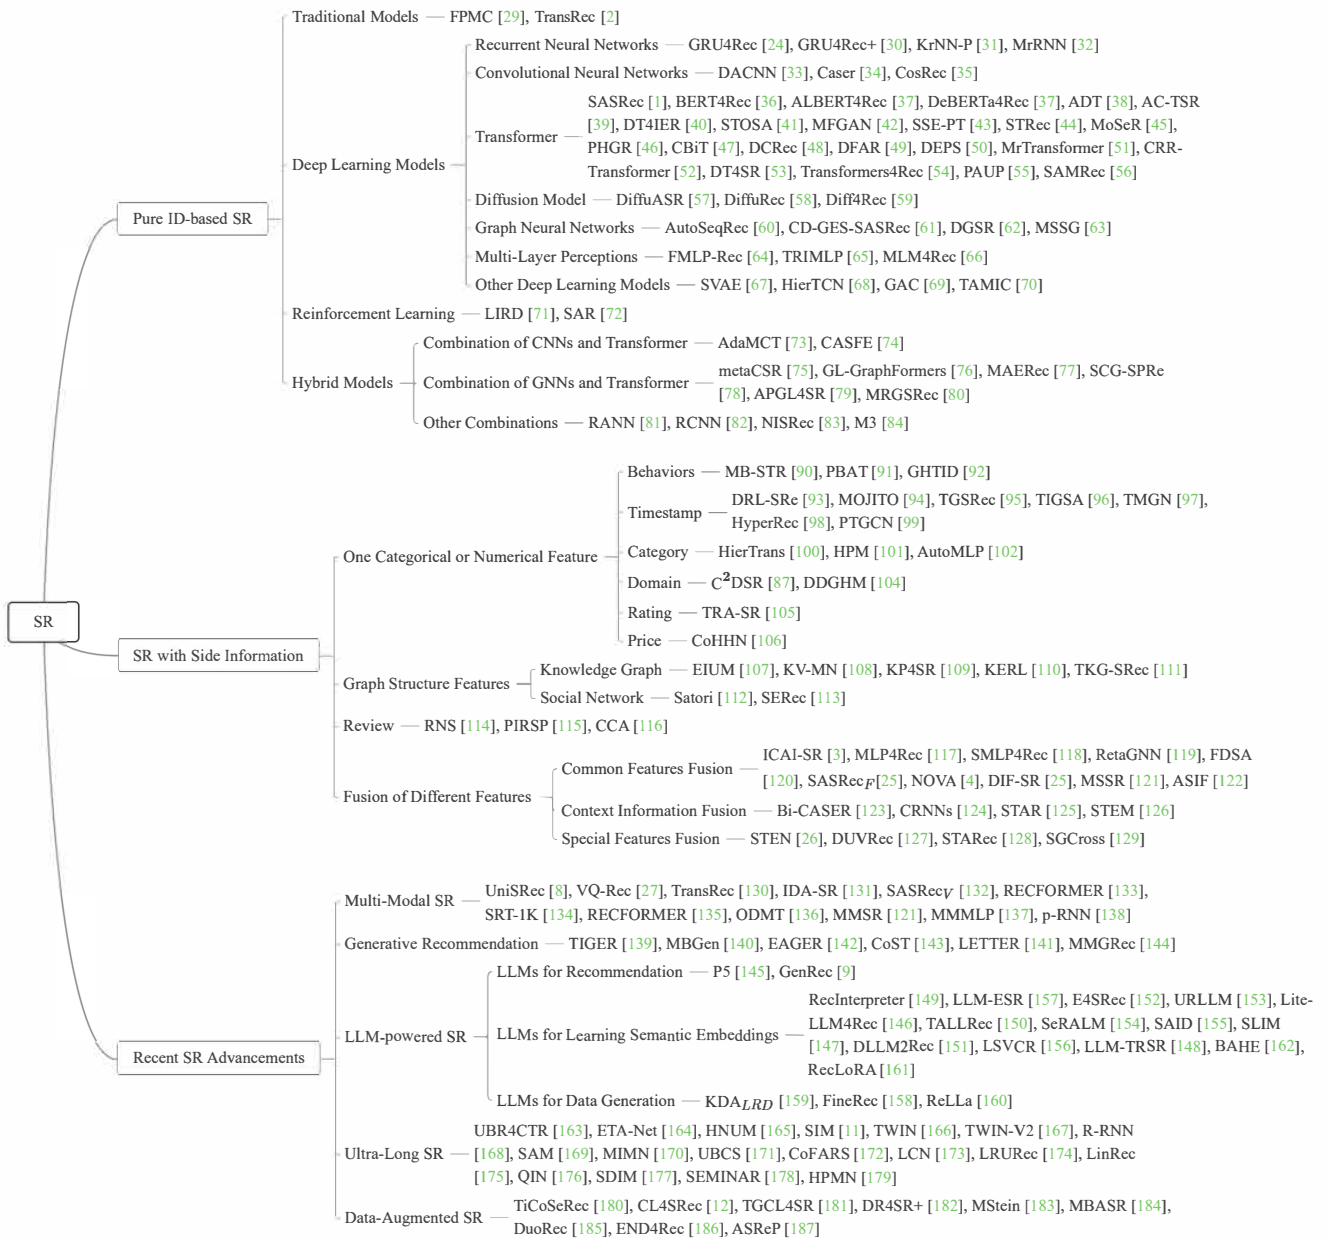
SR

Pure ID-based SR

Traditional Models — FPMC [29], TransRec [2]

Deep Learning Models

Recurrent Neural Networks — GRU4Rec [24], GRU4Rec+ [30], KrNN-P [31], MrRNN [32]

Convolutional Neural Networks — DACNN [33], Caser [34], CosRec [35]

Transformer — SASRec [1], BERT4Rec [36], ALBERT4Rec [37], DeBERTa4Rec [37], ADT [38], AC-TSR [39], DT4IER [40], STOSA [41], MFGAN [42], SSE-PT [43], STRec [44], MoSeR [45], PHGR [46], CBiT [47], DCRec [48], DFAR [49], DEPS [50], MrTransformer [51], CRR-Transformer [52], DT4SR [53], Transformers4Rec [54], PAUP [55], SAMRec [56]

Diffusion Model — DiffuASR [57], DiffuRec [58], Diff4Rec [59]

Graph Neural Networks — AutoSeqRec [60], CD-GES-SASRec [61], DGSR [62], MSSG [63]

Multi-Layer Perceptions — FMLP-Rec [64], TRIMLP [65], MLM4Rec [66]

Other Deep Learning Models — SVAE [67], HierTCN [68], GAC [69], TAMIC [70]

Reinforcement Learning — LIRD [71], SAR [72]

Hybrid Models

Combination of CNNs and Transformer — AdaMCT [73], CASFE [74]

Combination of GNNs and Transformer — metaCSR [75], GL-GraphFormers [76], MAERec [77], SCG-SPRe [78], APGL4SR [79], MRGSRec [80]

Other Combinations — RANN [81], RCNN [82], NISRec [83], M3 [84]

SR with Side Information

One Categorical or Numerical Feature

Behaviors — MB-STR [90], PBAT [91], GHTID [92]

Timestamp — DRL-SRe [93], MOJITO [94], TGSRec [95], TIGSA [96], TMGN [97], HyperRec [98], PTGCN [99]

Category — HierTrans [100], HPM [101], AutoMLP [102]

Domain — $C^2$DSR [87], DDGHM [104]

Rating — TRA-SR [105]

Price — CoHHN [106]

Graph Structure Features

Knowledge Graph — EIUM [107], KV-MN [108], KP4SR [109], KERL [110], TKG-SRec [111]

Social Network — Satori [112], SERec [113]

Review — RNS [114], PIRSP [115], CCA [116]

Fusion of Different Features

Common Features Fusion — ICAI-SR [3], MLP4Rec [117], SMLP4Rec [118], RetaGNN [119], FDSA [120], SASRec$_F$[25], NOVA [4], DIF-SR [25], MSSR [121], ASIF [122]

Context Information Fusion — Bi-CASER [123], CRNNs [124], STAR [125], STEM [126]

Special Features Fusion — STEN [26], DUVRec [127], STARec [128], SGCross [129]

Recent SR Advancements

Multi-Modal SR — UniSRec [8], VQ-Rec [27], TransRec [130], IDA-SR [131], SASRec$_V$ [132], RECFORMER [133], SRT-1K [134], RECFORMER [135], ODMT [136], MMSR [121], MMMLP [137], p-RNN [138]

Generative Recommendation — TIGER [139], MBGen [140], EAGER [142], CoST [143], LETTER [141], MMGRec [144]

LLM-powered SR

LLMs for Recommendation — P5 [145], GenRec [9]

LLMs for Learning Semantic Embeddings — RecInterpreter [149], LLM-ESR [157], E4SRec [152], URLLM [153], Lite-LLM4Rec [146], TALLRec [150], SeRALM [154], SAID [155], SLIM [147], DLLM2Rec [151], LSVCR [156], LLM-TRSR [148], BAHE [162], RecLoRA [161]

LLMs for Data Generation — KDA$_{LRD}$ [159], FineRec [158], ReLLa [160]

Ultra-Long SR — UBR4CTR [163], ETA-Net [164], HNUM [165], SIM [11], TWIN [166], TWIN-V2 [167], R-RNN [168], SAM [169], MIMN [170], UBCS [171], CoFARS [172], LCN [173], LRURec [174], LinRec [175], QIN [176], SDIM [177], SEMINAR [178], HPMN [179]

Data-Augmented SR — TiCoSeRec [180], CL4SRec [12], TGCL4SR [181], DR4SR+ [182], MStein [183], MBASR [184], DuoRec [185], END4Rec [186], ASReP [187]